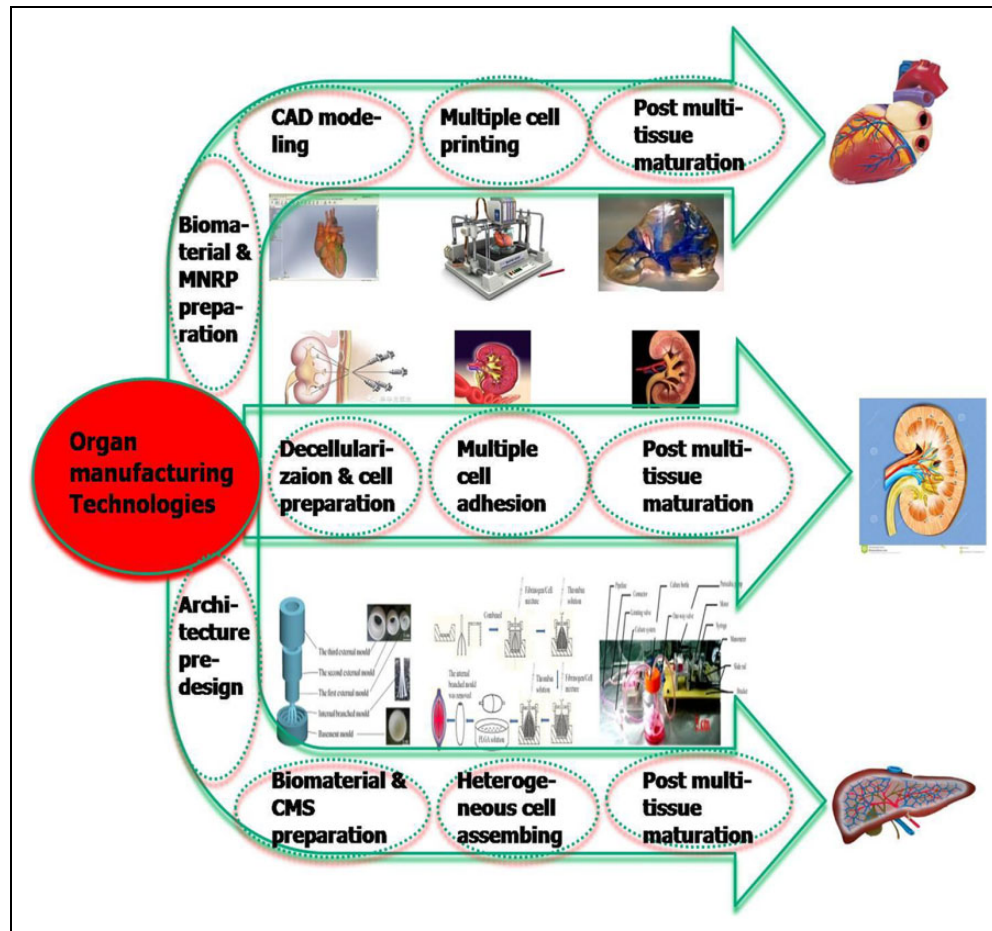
CAD modeling

Multiple cell printing

Post multi-tissue maturation

Biomaterial & MNRP preparation

Organ manufacturing Technologies

Decellularizaion & cell preparation

Multiple cell adhesion

Post multi-tissue maturation

Architecture predesign

The third external mould

The second external mould

The first external mould

Internal branched mould

Basement mould

Combined

Fibrinogen/Cell mixture

Thrombin solution

The internal branched model was removed

PLGA solution

Thrombin solution

Fibrinogen/Cell mixture

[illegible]

Biomaterial & CMS preparation

Heterogeneous cell assembing

Post multi-tissue maturation